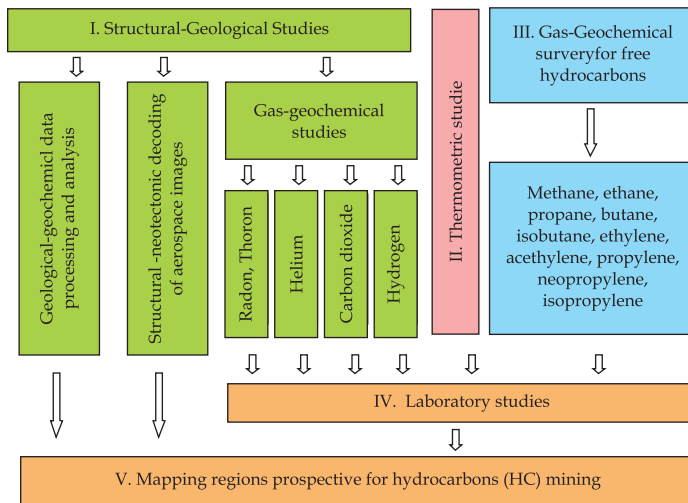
I. Structural-Geological Studies

Geological-geochemicl data processing and analysis

Structural -neotectonic decoding of aerospace images

Gas-geochemical studies

Radon, Thoron

Helium

Carbon dioxide

Hydrogen

II. Thermometric studie

III. Gas-Geochemical surveryfor free hydrocarbons

Methane, ethane, propane, butane, isobutane, ethylene, acethylene, propylene, neopropylene, isopropylene

IV. Laboratory studies

V. Mapping regions prospective for hydrocarbons (HC) mining